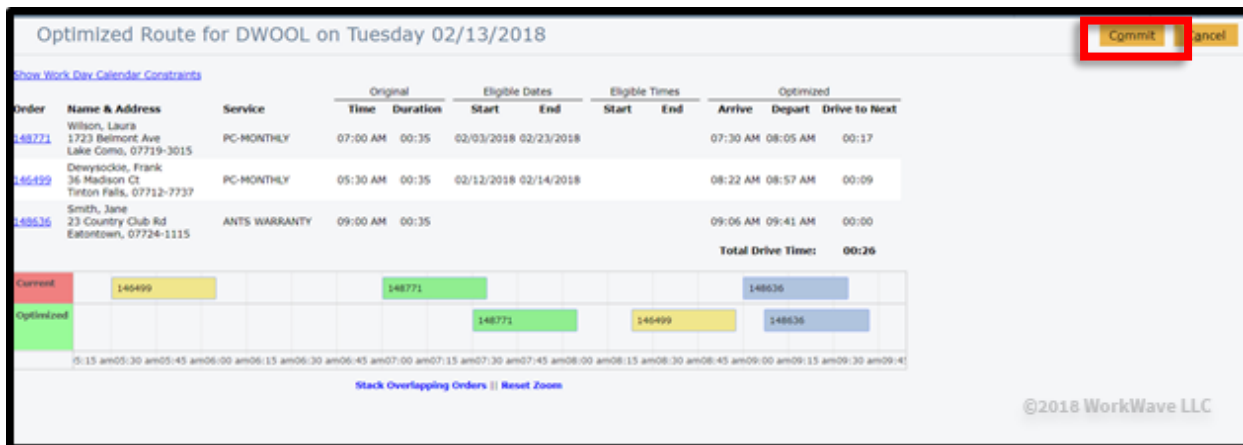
Optimized Route for DWOOL on Tuesday 02/13/2018

Commit Cancel

Show Work Day Calendar Constraints

| Order | Name & Address | Service | Original Time | Original Duration | Eligible Dates Start | Eligible Dates End | Eligible Times Start | Eligible Times End | Optimized Arrive | Optimized Depart | Optimized Drive to Next |
|---|---|---|---|---|---|---|---|---|---|---|---|
| 148771 | Wilson, Laura 1723 Belmont Ave Lake Como, 07719-3015 | PC-MONTHLY | 07:00 AM | 00:35 | 02/03/2018 | 02/23/2018 | | | 07:30 AM | 08:05 AM | 00:17 |
| 146499 | Dewysockie, Frank 36 Madison Ct Tinton Falls, 07712-7737 | PC-MONTHLY | 05:30 AM | 00:35 | 02/12/2018 | 02/14/2018 | | | 08:22 AM | 08:57 AM | 00:09 |
| 148636 | Smith, Jane 23 Country Club Rd Eatontown, 07724-1115 | ANTS WARRANTY | 09:00 AM | 00:35 | | | | | 09:06 AM | 09:41 AM | 00:00 |
| | | | | | | | | | Total Drive Time: | | 00:26 |

Current 146499 148771 148636

Optimized 148771 146499 148636

5:15 am05:30 am05:45 am06:00 am06:15 am06:30 am06:45 am07:00 am07:15 am07:30 am07:45 am08:00 am08:15 am08:30 am08:45 am09:00 am09:15 am09:30 am09:4

Stack Overlapping Orders || Reset Zoom

©2018 WorkWave LLC